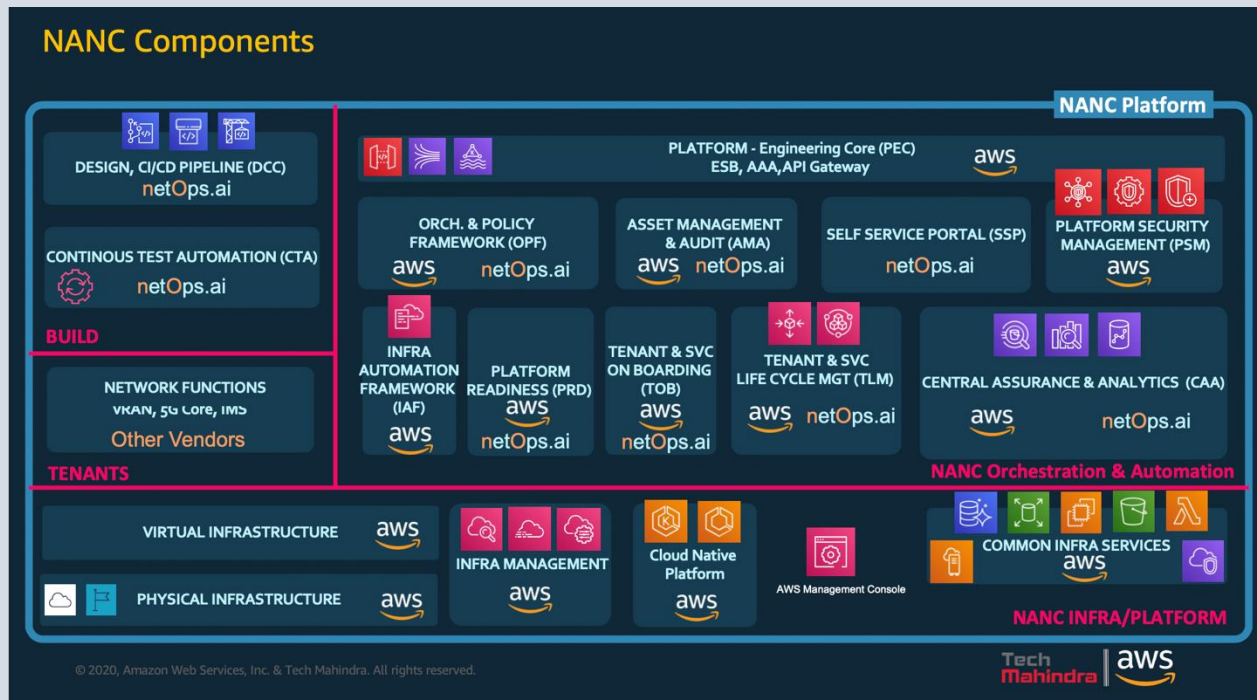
NANC Components

NANC Platform

DESIGN, CI/CD PIPELINE (DCC)
netOps.ai

CONTINOUS TEST AUTOMATION (CTA)
netOps.ai

BUILD

NETWORK FUNCTIONS
vRAN, 5G Core, IMS
Other Vendors

TENANTS

PLATFORM - Engineering Core (PEC)
ESB, AAA,API Gateway
aws

ORCH. & POLICY FRAMEWORK (OPF)
aws netOps.ai

ASSET MANAGEMENT & AUDIT (AMA)
aws netOps.ai

SELF SERVICE PORTAL (SSP)
netOps.ai

PLATFORM SECURITY MANAGEMENT (PSM)
aws

INFRA AUTOMATION FRAMEWORK (IAF)
aws

PLATFORM READINESS (PRD)
aws
netOps.ai

TENANT & SVC ON BOARDING (TOB)
aws
netOps.ai

TENANT & SVC LIFE CYCLE MGT (TLM)
aws netOps.ai

CENTRAL ASSURANCE & ANALYTICS (CAA)
aws netOps.ai

NANC Orchestration & Automation

VIRTUAL INFRASTRUCTURE aws

PHYSICAL INFRASTRUCTURE aws

INFRA MANAGEMENT
aws

Cloud Native Platform
aws

AWS Management Console

COMMON INFRA SERVICES
aws

NANC INFRA/PLATFORM

© 2020, Amazon Web Services, Inc. & Tech Mahindra. All rights reserved.

Tech Mahindra | aws